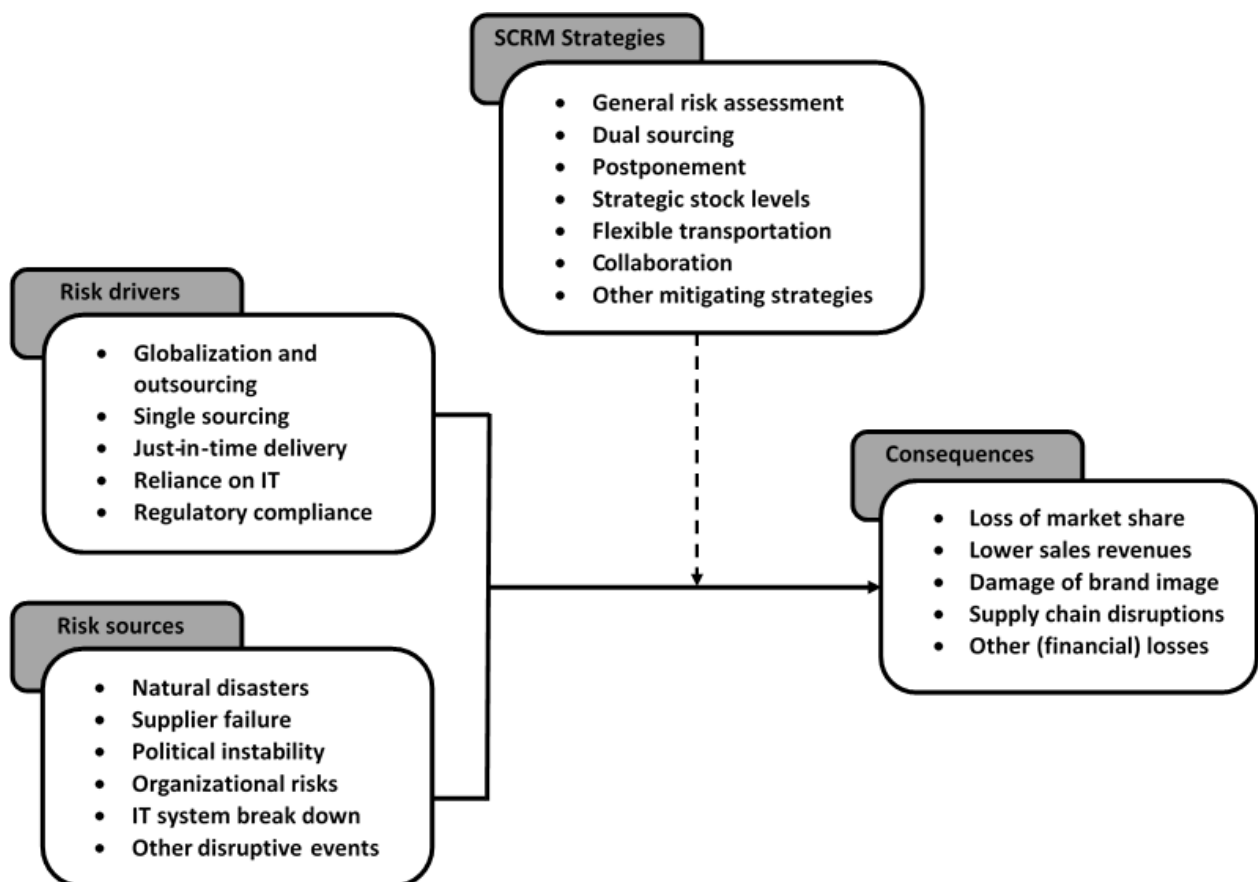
SCRM Strategies

- General risk assessment
- Dual sourcing
- Postponement
- Strategic stock levels
- Flexible transportation
- Collaboration
- Other mitigating strategies

Risk drivers

- Globalization and outsourcing
- Single sourcing
- Just-in-time delivery
- Reliance on IT
- Regulatory compliance

Risk sources

- Natural disasters
- Supplier failure
- Political instability
- Organizational risks
- IT system break down
- Other disruptive events

Consequences

- Loss of market share
- Lower sales revenues
- Damage of brand image
- Supply chain disruptions
- Other (financial) losses